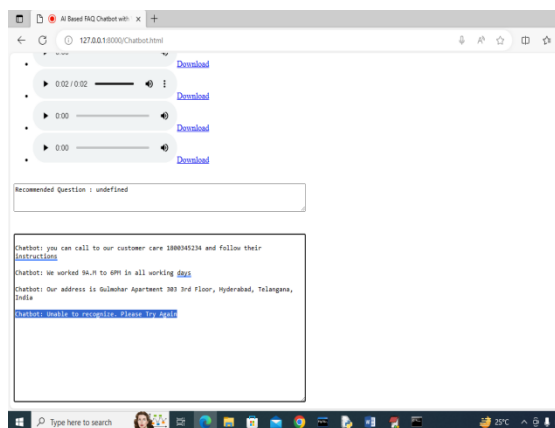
AI Based FAQ Chatbot with ×
127.0.0.1:8000/Chatbot.html

Download
0:02 / 0:02
Download
0:00
Download
0:00
Download

Recommended Question : undefined

Chatbot: you can call to our customer care 1800345234 and follow their instructions

Chatbot: We worked 9A.M to 6PM in all working days

Chatbot: Our address is Gulmohar Apartment 303 3rd Floor, Hyderabad, Telangana, India

Chatbot: Unable to recognize. Please Try Again

Type here to search
25°C